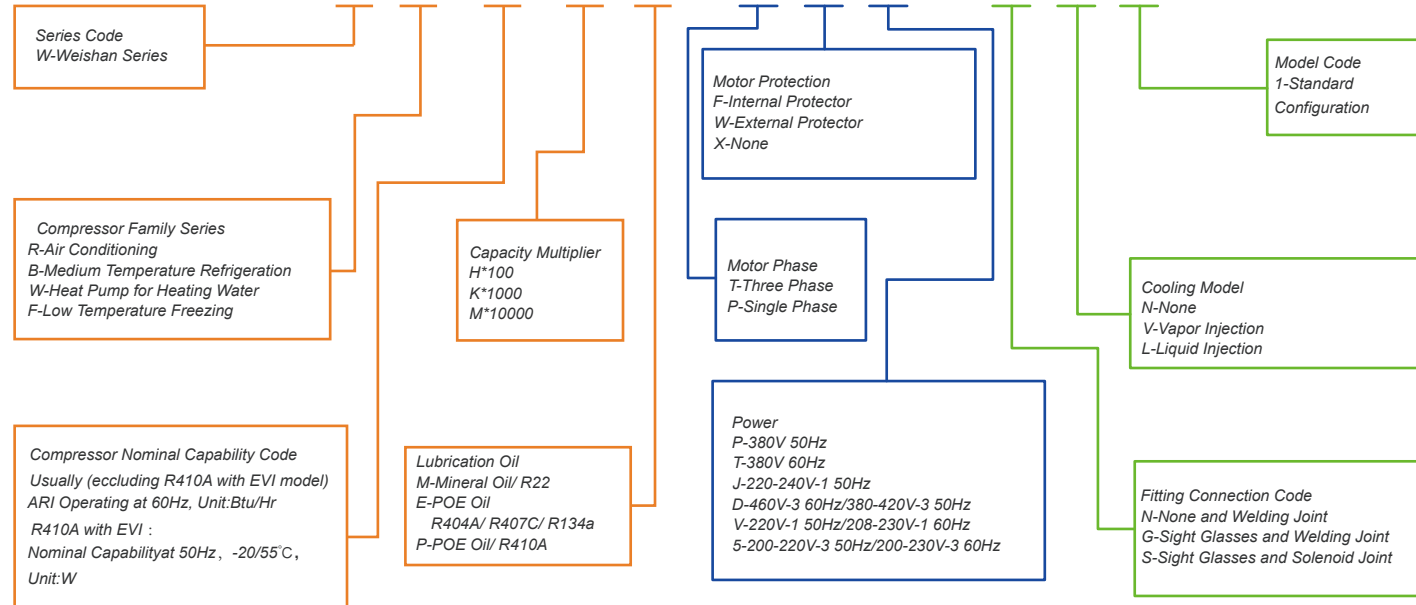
Series Code
W-Weishan Series

Compressor Family Series
R-Air Conditioning
B-Medium Temperature Refrigeration
W-Heat Pump for Heating Water
F-Low Temperature Freezing

Compressor Nominal Capability Code
Usually (eccluding R410A with EVI model)
ARI Operating at 60Hz, Unit:Btu/Hr
R410A with EVI：
Nominal Capabilityat 50Hz，-20/55℃，
Unit:W

Capacity Multiplier
H*100
K*1000
M*10000

Lubrication Oil
M-Mineral Oil/ R22
E-POE Oil
R404A/ R407C/ R134a
P-POE Oil/ R410A

Motor Protection
F-Internal Protector
W-External Protector
X-None

Motor Phase
T-Three Phase
P-Single Phase

Power
P-380V 50Hz
T-380V 60Hz
J-220-240V-1 50Hz
D-460V-3 60Hz/380-420V-3 50Hz
V-220V-1 50Hz/208-230V-1 60Hz
5-200-220V-3 50Hz/200-230V-3 60Hz

Model Code
1-Standard
Configuration

Cooling Model
N-None
V-Vapor Injection
L-Liquid Injection

Fitting Connection Code
N-None and Welding Joint
G-Sight Glasses and Welding Joint
S-Sight Glasses and Solenoid Joint